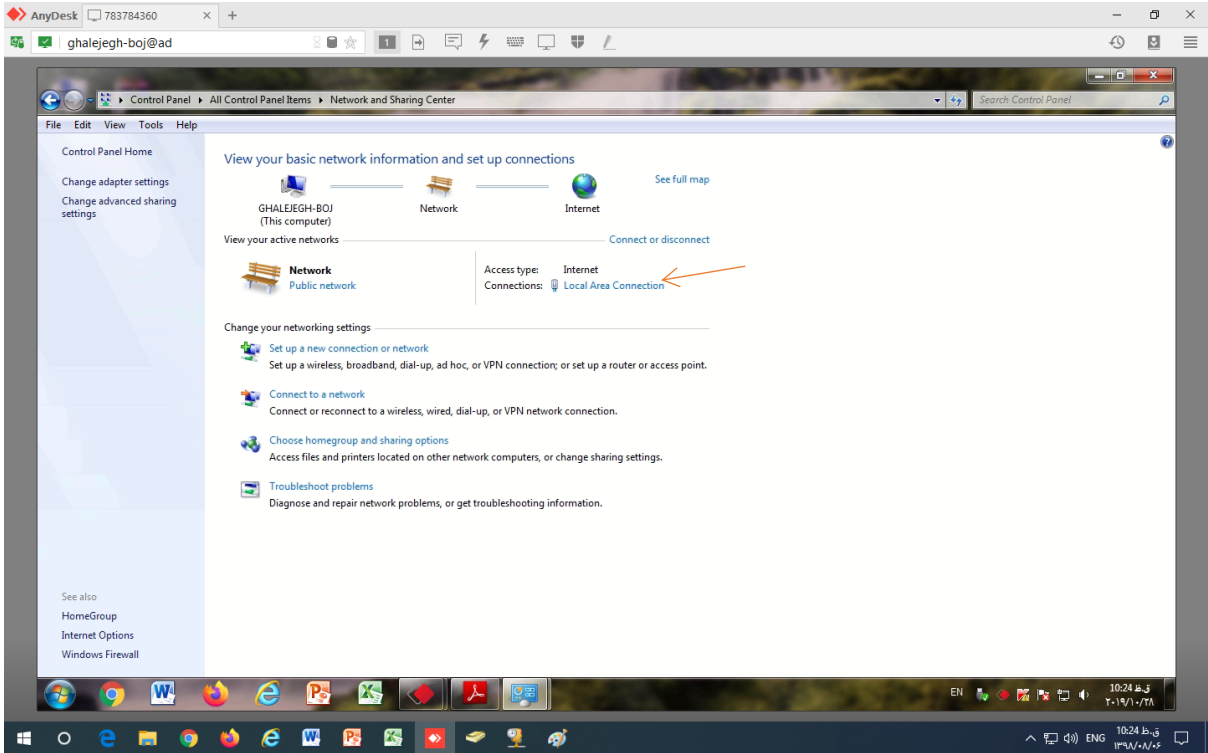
AnyDesk 783784360

ghalejegh-boj@ad

Control Panel ▸ All Control Panel Items ▸ Network and Sharing Center

Search Control Panel

File Edit View Tools Help

Control Panel Home

Change adapter settings

Change advanced sharing settings

View your basic network information and set up connections

See full map

GHALEJEGH-BOJ
(This computer)

Network

Internet

View your active networks

Connect or disconnect

Network
Public network

Access type: Internet
Connections: Local Area Connection

Change your networking settings

Set up a new connection or network
Set up a wireless, broadband, dial-up, ad hoc, or VPN connection; or set up a router or access point.

Connect to a network
Connect or reconnect to a wireless, wired, dial-up, or VPN network connection.

Choose homegroup and sharing options
Access files and printers located on other network computers, or change sharing settings.

Troubleshoot problems
Diagnose and repair network problems, or get troubleshooting information.

See also
HomeGroup
Internet Options
Windows Firewall

EN

10:24 ق.ظ
۲۰۱۹/۱۰/۲۸

ENG

10:24 ق.ظ
۱۳۹۸/۰۸/۰۶